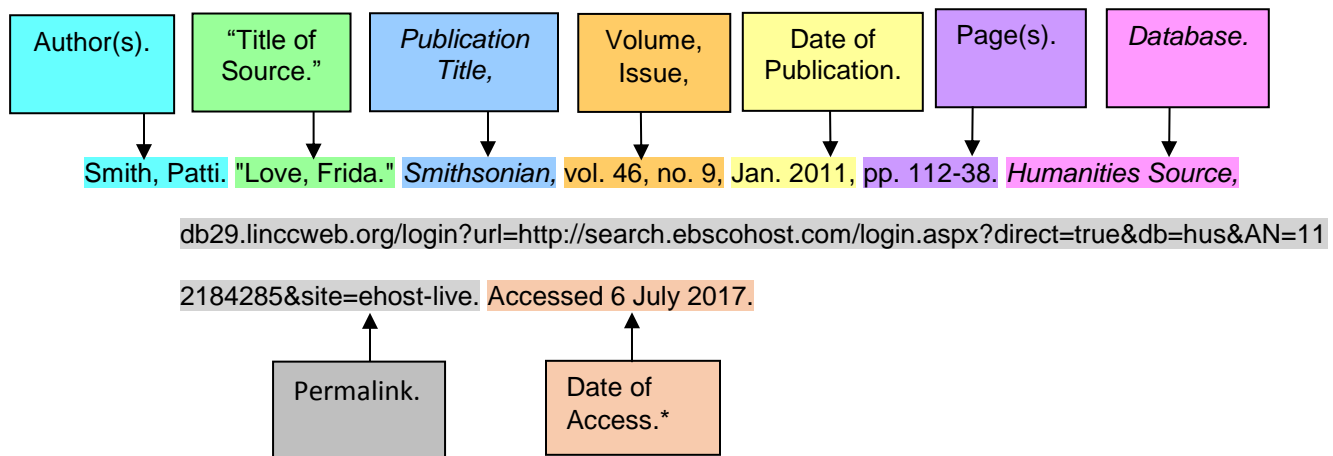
Author(s).

“Title of Source.”

*Publication Title,*

Volume, Issue,

Date of Publication.

Page(s).

*Database.*

Smith, Patti. "Love, Frida." *Smithsonian,* vol. 46, no. 9, Jan. 2011, pp. 112-38. *Humanities Source,* db29.linccweb.org/login?url=http://search.ebscohost.com/login.aspx?direct=true&db=hus&AN=112184285&site=ehost-live. Accessed 6 July 2017.

Permalink.

Date of Access.*